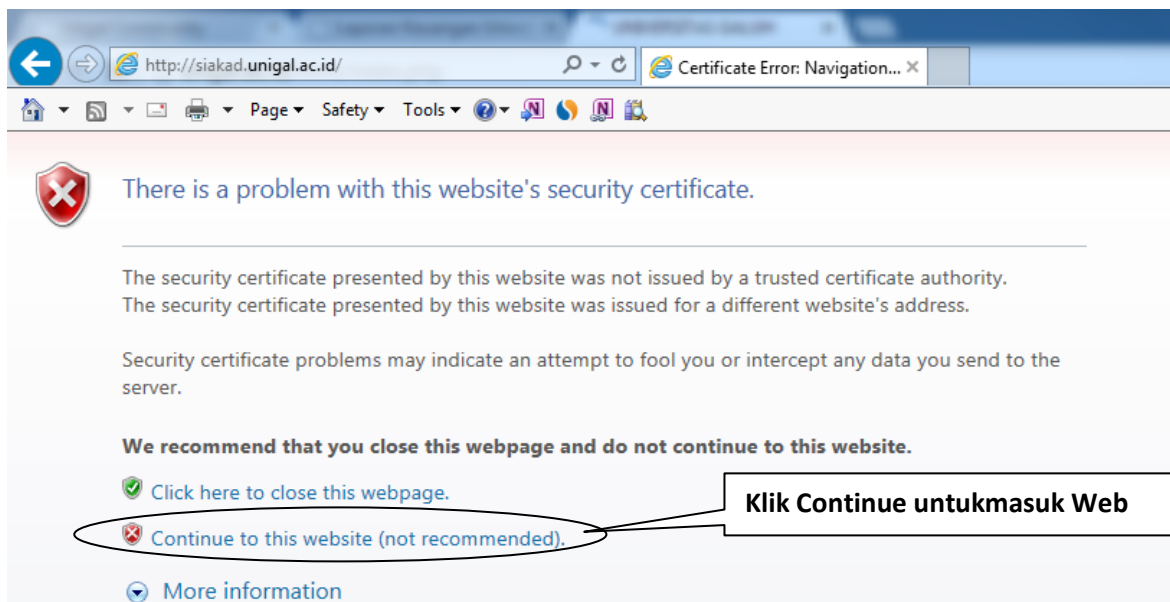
http://siakad.unigal.ac.id/

Certificate Error: Navigation...

Page ▾ Safety ▾ Tools ▾

There is a problem with this website's security certificate.

The security certificate presented by this website was not issued by a trusted certificate authority.
The security certificate presented by this website was issued for a different website's address.

Security certificate problems may indicate an attempt to fool you or intercept any data you send to the server.

We recommend that you close this webpage and do not continue to this website.

Click here to close this webpage.

Continue to this website (not recommended).

Klik Continue untukmasuk Web

More information